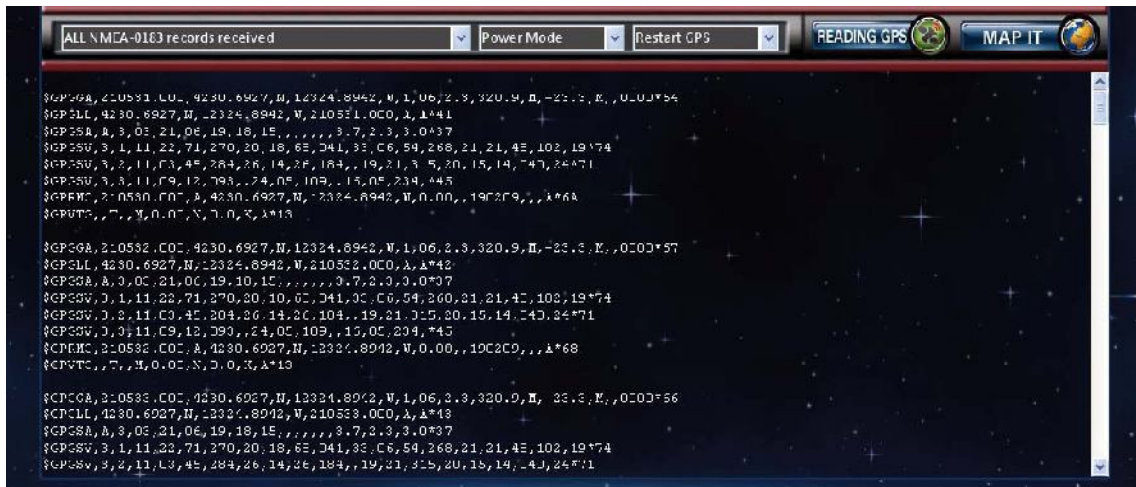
ALL NMEA-0183 records received
Power Mode
Restart GPS
READING GPS
MAP IT

$GPGGA,210531.000,4230.6927,N,12324.8942,W,1,06,2.3,320.9,M,-23.3,M,,0000*54
$GPGLL,4230.6927,N,12324.8942,W,210531.000,A,A*41
$GPGSA,A,3,03,21,06,19,18,15,,,,,,,3.7,2.3,3.0*37
$GPGSV,3,1,11,22,71,270,20,18,65,041,33,06,54,268,21,21,45,102,19*74
$GPGSV,3,2,11,03,45,284,26,14,26,184,,19,21,315,20,15,14,040,24*71
$GPGSV,3,3,11,09,12,093,,24,05,109,,16,05,234,*45
$GPRMC,210530.000,A,4230.6927,N,12324.8942,W,0.00,,190209,,,A*6A
$GPVTG,,T,,M,0.00,N,0.0,K,A*13

$GPGGA,210532.000,4230.6927,N,12324.8942,W,1,06,2.3,320.9,M,-23.3,M,,0000*57
$GPGLL,4230.6927,N,12324.8942,W,210532.000,A,A*42
$GPGSA,A,3,03,21,06,19,18,15,,,,,,,3.7,2.3,3.0*37
$GPGSV,3,1,11,22,71,270,20,18,65,041,33,06,54,268,21,21,45,102,19*74
$GPGSV,3,2,11,03,45,284,26,14,26,184,,19,21,315,20,15,14,040,24*71
$GPGSV,3,3,11,09,12,093,,24,05,109,,16,05,234,*45
$GPRMC,210532.000,A,4230.6927,N,12324.8942,W,0.00,,190209,,,A*68
$GPVTG,,T,,M,0.00,N,0.0,K,A*13

$GPGGA,210533.000,4230.6927,N,12324.8942,W,1,06,2.3,320.9,M,-23.3,M,,0000*56
$GPGLL,4230.6927,N,12324.8942,W,210533.000,A,A*43
$GPGSA,A,3,03,21,06,19,18,15,,,,,,,3.7,2.3,3.0*37
$GPGSV,3,1,11,22,71,270,20,18,65,041,33,06,54,268,21,21,45,102,19*74
$GPGSV,3,2,11,03,45,284,26,14,26,184,,19,21,315,20,15,14,040,24*71